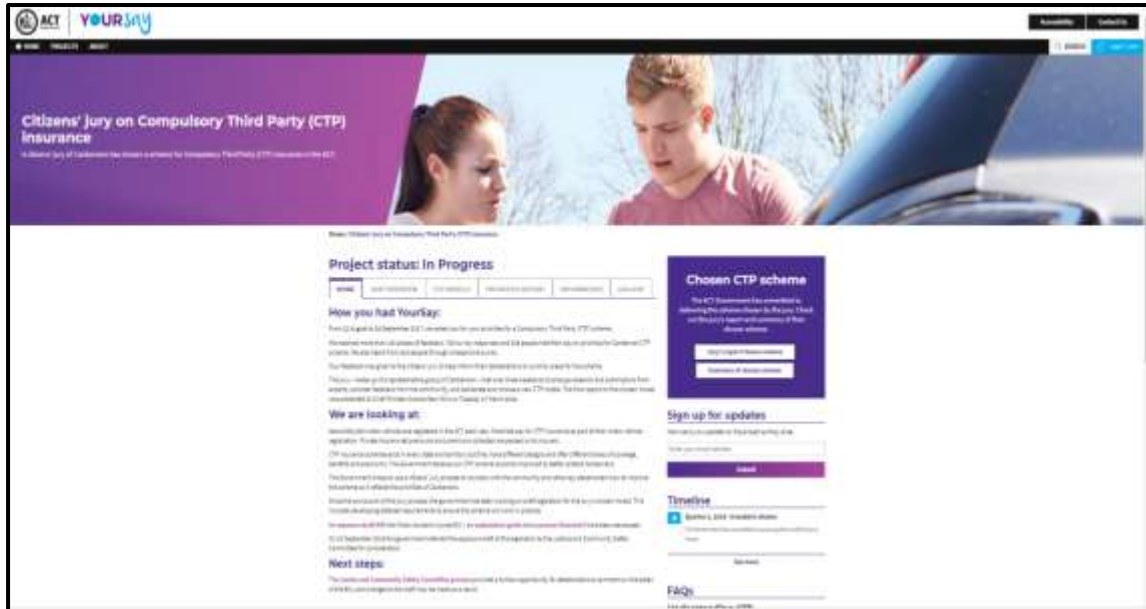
ACT YOURSAY

Accessibility Contact Us

HOME PROJECTS ABOUT

Citizens' Jury on Compulsory Third Party (CTP) Insurance

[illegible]

Home: Citizens' Jury on Compulsory Third Party (CTP) Insurance

Project status: In Progress

HOME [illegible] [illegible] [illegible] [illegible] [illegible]

How you had YourSay:

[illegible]

We are looking at:

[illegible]

Next steps:

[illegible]

Chosen CTP scheme

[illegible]

Sign up for updates

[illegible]

Submit

Timeline

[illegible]

FAQs